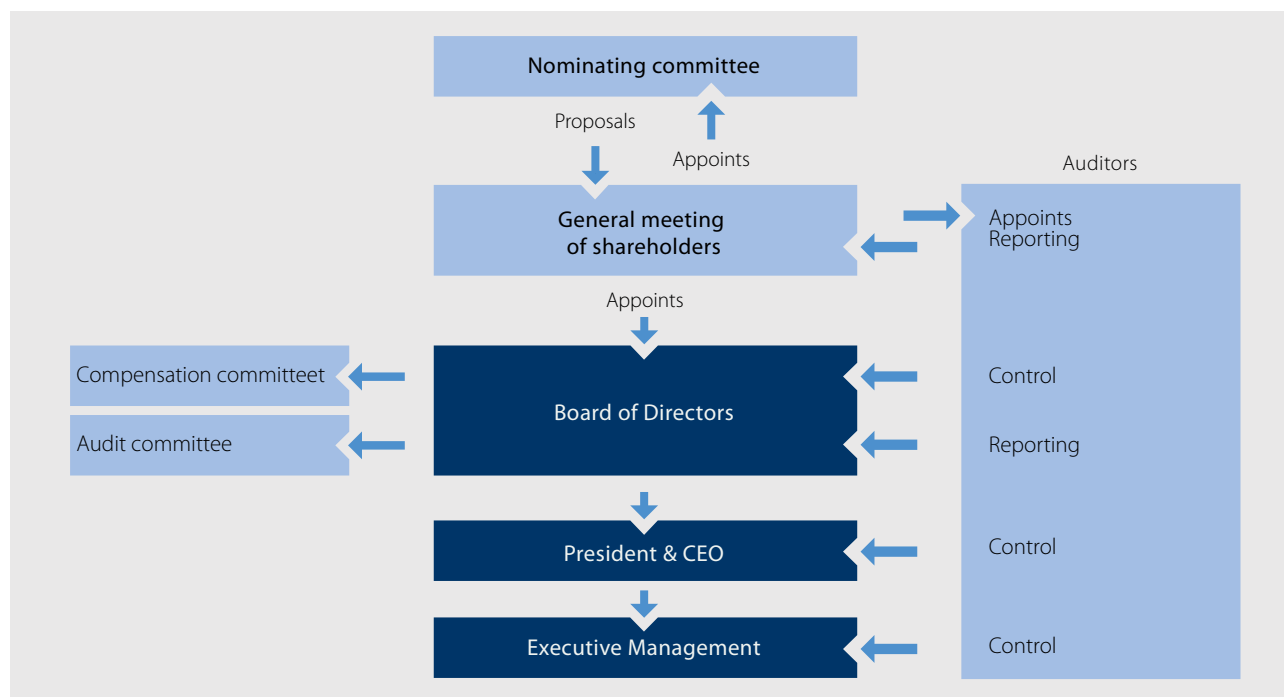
Nominating committee

Proposals

Appoints

Auditors

General meeting of shareholders

Appoints
Reporting

Appoints

Compensation committeet

Audit committee

Board of Directors

Control

Reporting

President & CEO

Control

Executive Management

Control